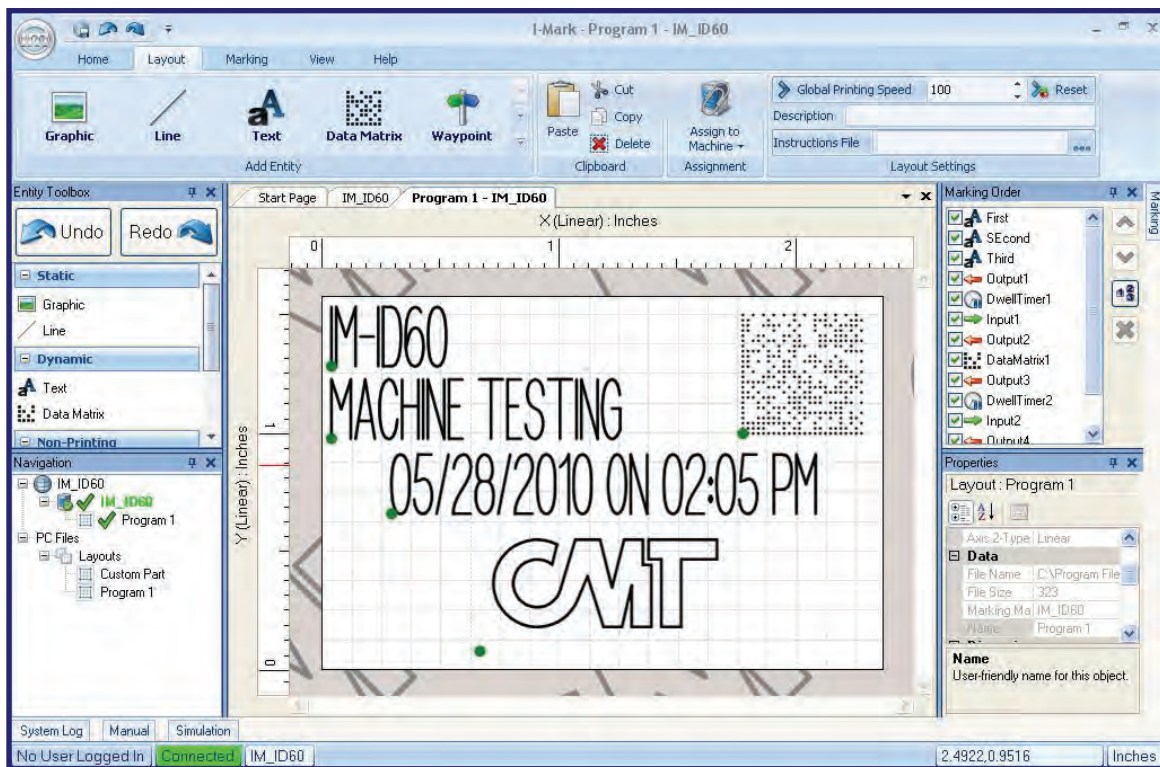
I-Mark - Program 1 - IM_ID60

Home Layout Marking View Help

Graphic Line Text Data Matrix Waypoint
Add Entity

Paste Cut Copy Delete
Clipboard

Assign to Machine
Assignment

Global Printing Speed 100 Reset
Description
Instructions File
Layout Settings

Entity Toolbox
Undo Redo
Static
Graphic
Line
Dynamic
Text
Data Matrix
Non-Printing

Navigation
IM_ID60
IM_ID60
Program 1
PC Files
Layouts
Custom Part
Program 1

Start Page IM_ID60 Program 1 - IM_ID60

X (Linear) : Inches
0 1 2
Y (Linear) : Inches
1
0

IM-ID60
MACHINE TESTING
05/28/2010 ON 02:05 PM
CMT

Marking Order
First
SEcond
Third
Output1
DwellTimer1
Input1
Output2
DataMatrix1
Output3
DwellTimer2
Input2
Output4

Marking

Properties
Layout : Program 1
Axis 2-Type Linear
Data
File Name C:\Program File
File Size 323
Marking Ma IM_ID60
Name Program 1
Name
User-friendly name for this object.

System Log Manual Simulation
No User Logged In Connected IM_ID60 2.4922,0.9516 Inches